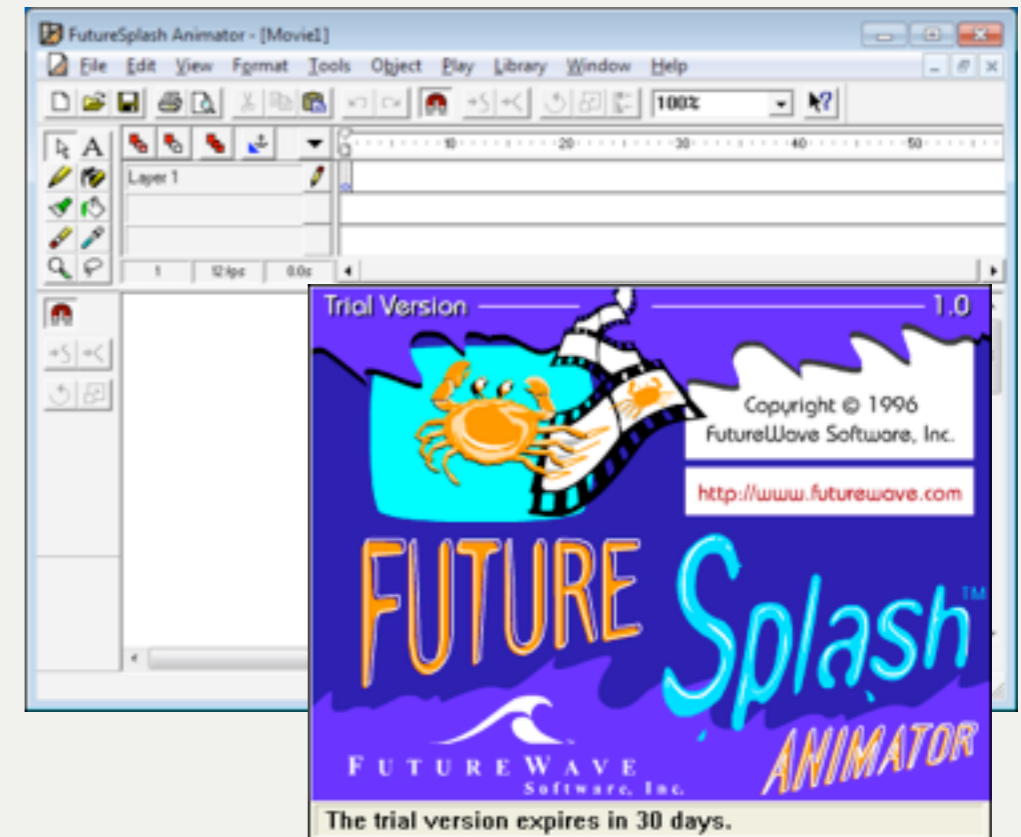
FutureSplash Animator - [Movie1]

File Edit View Format Tools Object Play Library Window Help

100%

10 20 30 40 50

Layer 1

1 12 fps 0.0s

Trial Version 1.0

Copyright © 1996 FutureWave Software, Inc.

http://www.futurewave.com

FUTURE Splash™

ANIMATOR

FUTUREWAVE Software, Inc.

The trial version expires in 30 days.